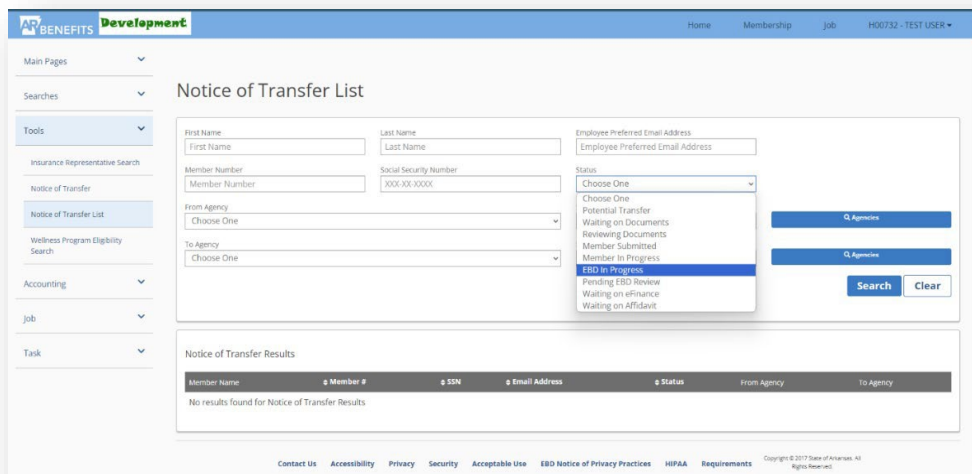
AR BENEFITS Development

Home Membership Job H00732 - TEST USER ▾

Main Pages
Searches
Tools
Insurance Representative Search
Notice of Transfer
Notice of Transfer List
Wellness Program Eligibility Search
Accounting
Job
Task

Notice of Transfer List

First Name
First Name
Last Name
Last Name
Employee Preferred Email Address
Employee Preferred Email Address
Member Number
Member Number
Social Security Number
XXX-XX-XXXX
Status
Choose One
Choose One
Potential Transfer
Waiting on Documents
Reviewing Documents
Member Submitted
Member In Progress
EBD In Progress
Pending EBD Review
Waiting on eFinance
Waiting on Affidavit
From Agency
Choose One
Agencies
To Agency
Choose One
Agencies
Search Clear

Notice of Transfer Results

| Member Name | Member # | SSN | Email Address | Status | From Agency | To Agency |
|---|---|---|---|---|---|---|
| No results found for Notice of Transfer Results | | | | | | |

Contact Us Accessibility Privacy Security Acceptable Use EBD Notice of Privacy Practices HIPAA Requirements Copyright © 2017 State of Arkansas. All Rights Reserved.